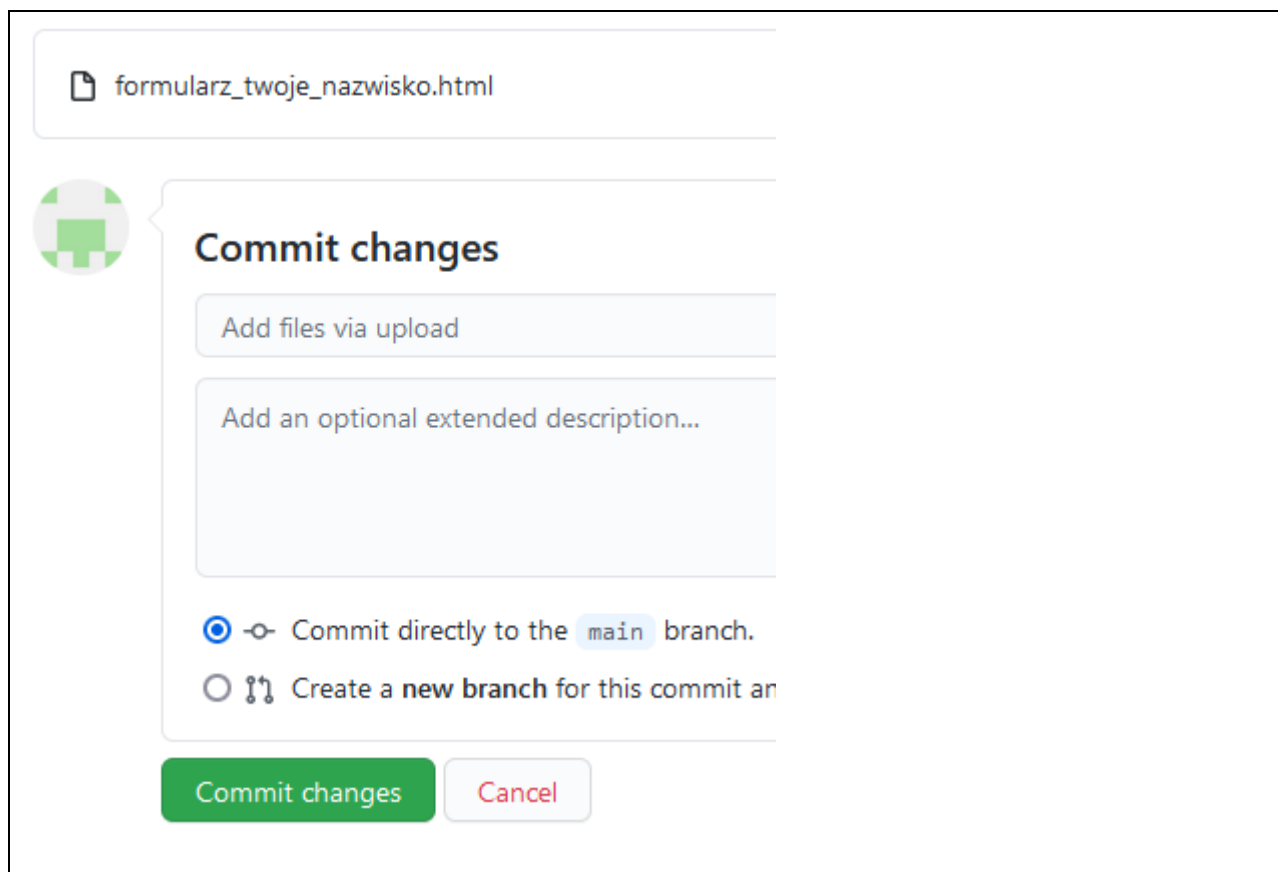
formularz_twoje_nazwisko.html

Commit changes

Add files via upload

Add an optional extended description...

Commit directly to the main branch.

Create a **new branch** for this commit an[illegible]

Commit changes

Cancel